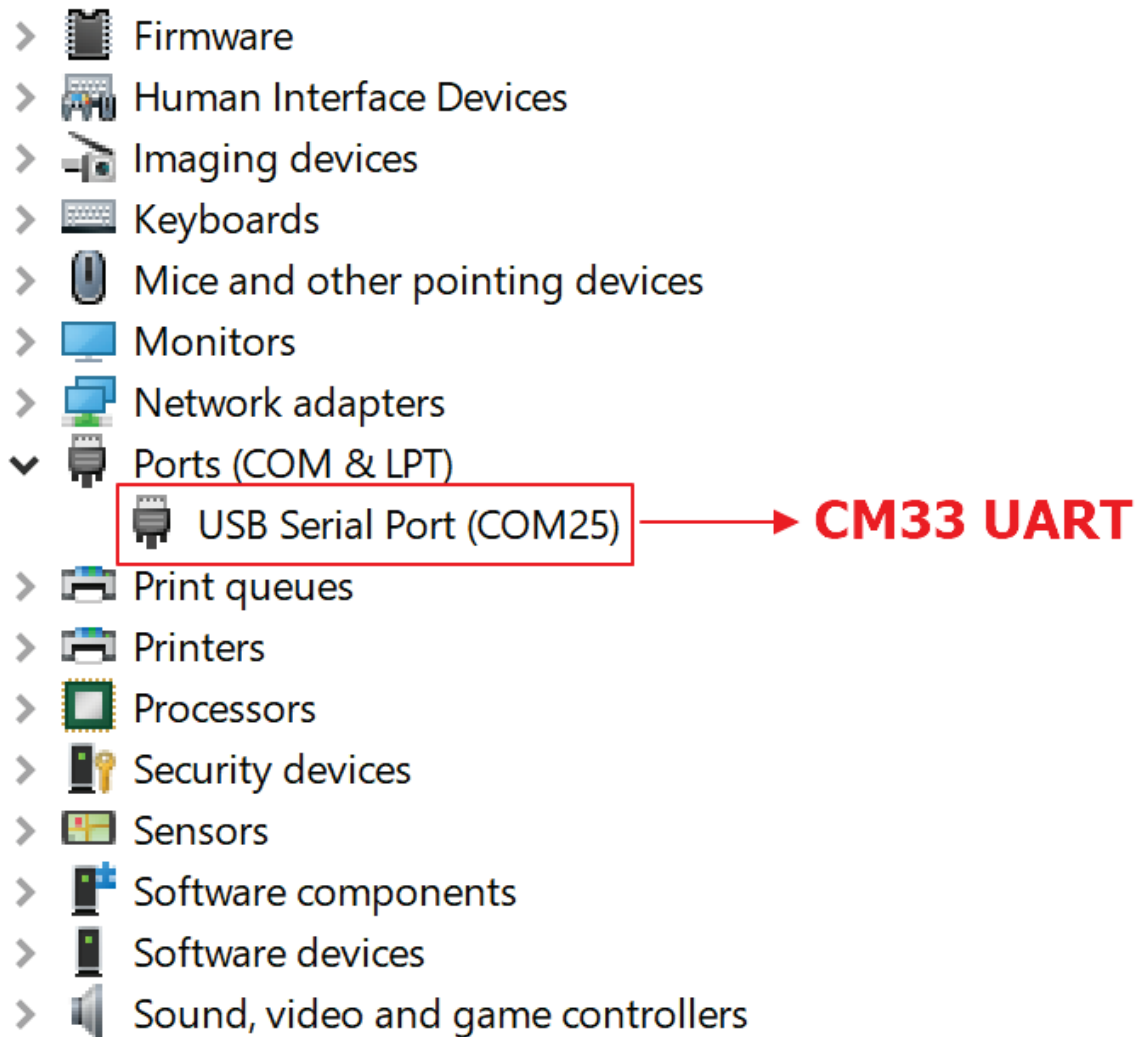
Firmware
Human Interface Devices
Imaging devices
Keyboards
Mice and other pointing devices
Monitors
Network adapters
Ports (COM & LPT)
USB Serial Port (COM25)
CM33 UART
Print queues
Printers
Processors
Security devices
Sensors
Software components
Software devices
Sound, video and game controllers